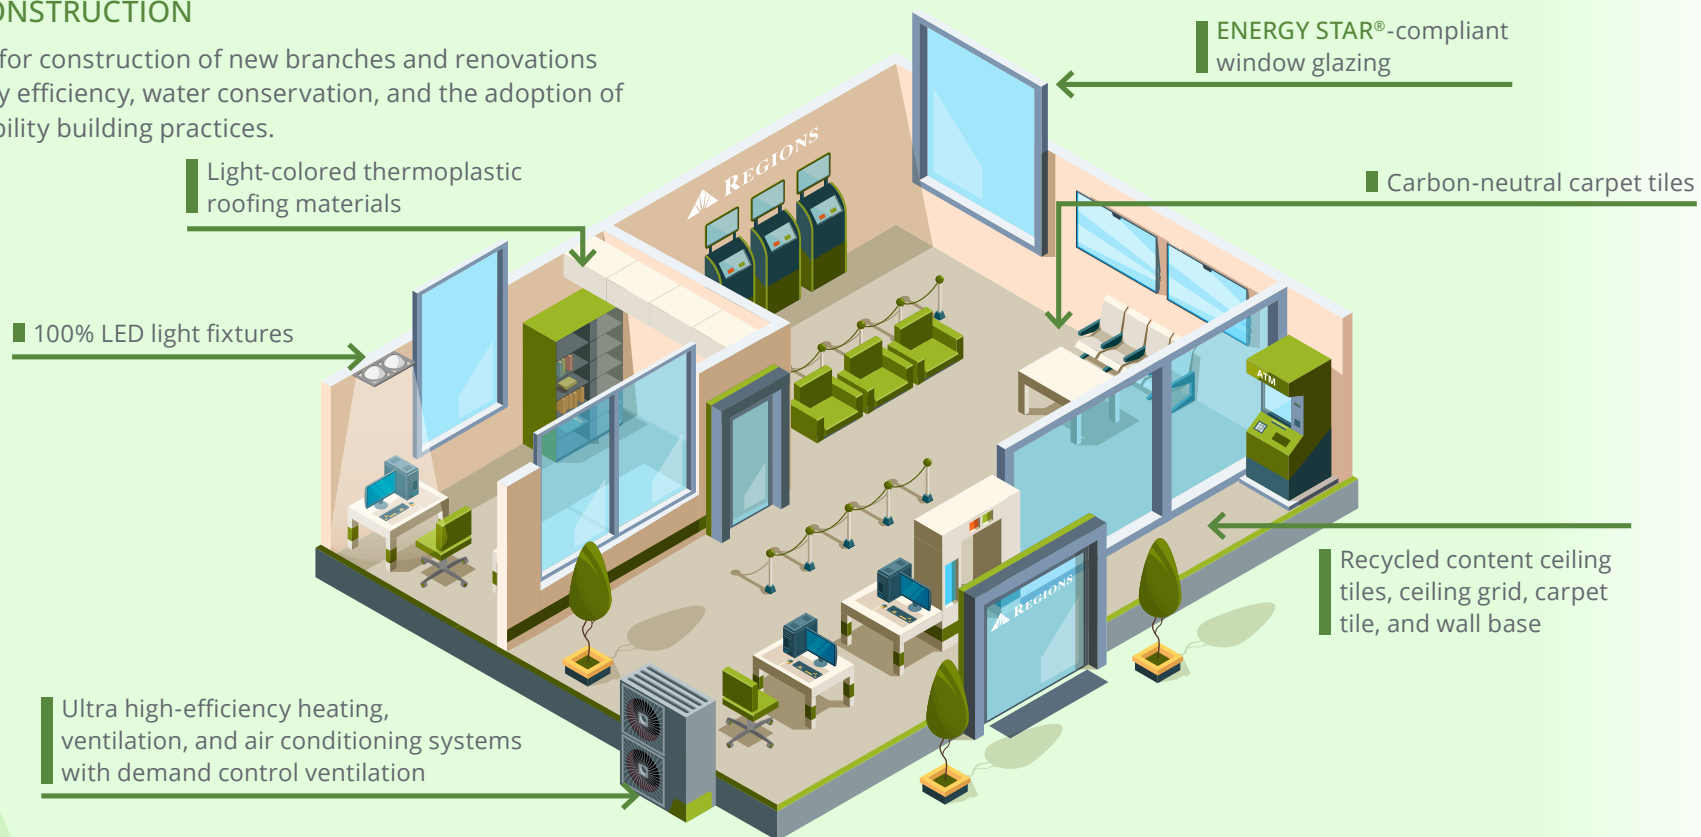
NSTRUCTION

for construction of new branches and renovations y efficiency, water conservation, and the adoption of bility building practices.

Light-colored thermoplastic roofing materials

ENERGY STAR®-compliant window glazing

Carbon-neutral carpet tiles

100% LED light fixtures

REGIONS

ATM

Recycled content ceiling tiles, ceiling grid, carpet tile, and wall base

REGIONS

Ultra high-efficiency heating, ventilation, and air conditioning systems with demand control ventilation